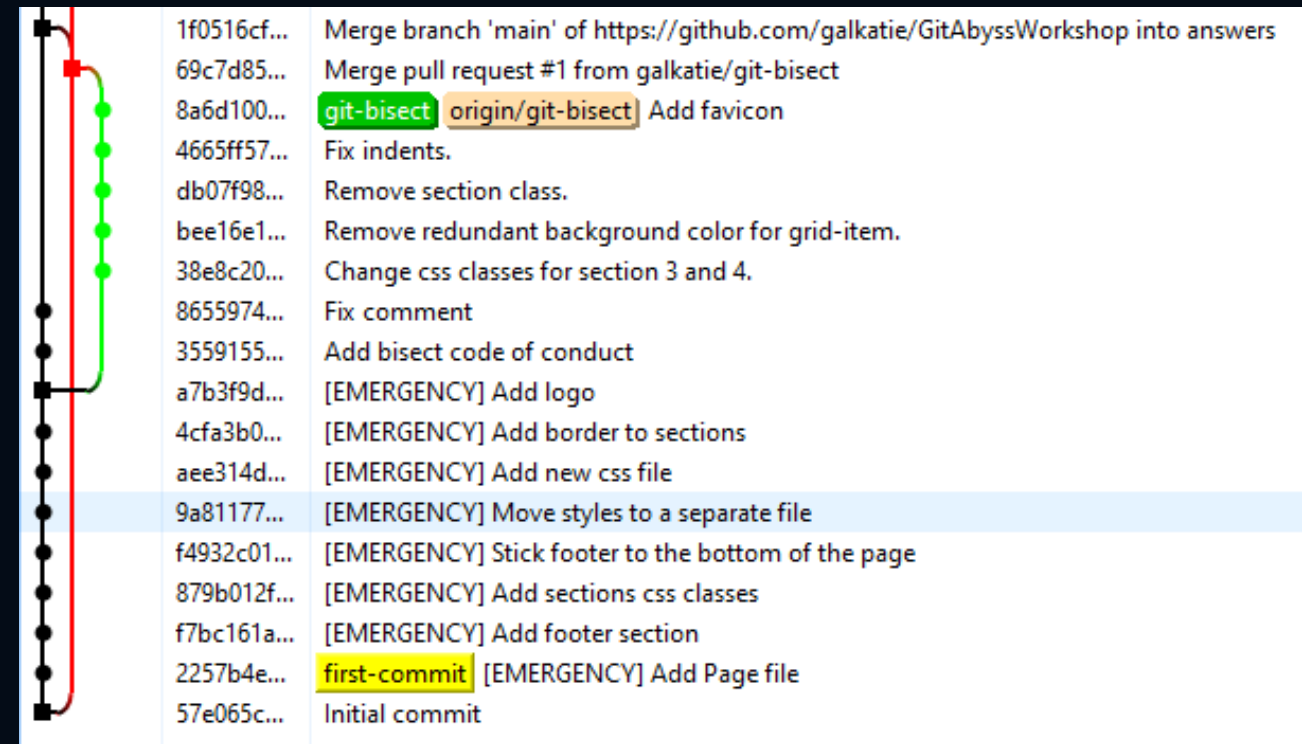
| | |
|---|---|
| 1f0516cf... | Merge branch 'main' of https://github.com/galkatie/GitAbyssWorkshop into answers |
| 69c7d85... | Merge pull request #1 from galkatie/git-bisect |
| 8a6d100... | git-bisect origin/git-bisect Add favicon |
| 4665ff57... | Fix indents. |
| db07f98... | Remove section class. |
| bee16e1... | Remove redundant background color for grid-item. |
| 38e8c20... | Change css classes for section 3 and 4. |
| 8655974... | Fix comment |
| 3559155... | Add bisect code of conduct |
| a7b3f9d... | [EMERGENCY] Add logo |
| 4cfa3b0... | [EMERGENCY] Add border to sections |
| aee314d... | [EMERGENCY] Add new css file |
| 9a81177... | [EMERGENCY] Move styles to a separate file |
| f4932c01... | [EMERGENCY] Stick footer to the bottom of the page |
| 879b012f... | [EMERGENCY] Add sections css classes |
| f7bc161a... | [EMERGENCY] Add footer section |
| 2257b4e... | first-commit [EMERGENCY] Add Page file |
| 57e065c... | Initial commit |